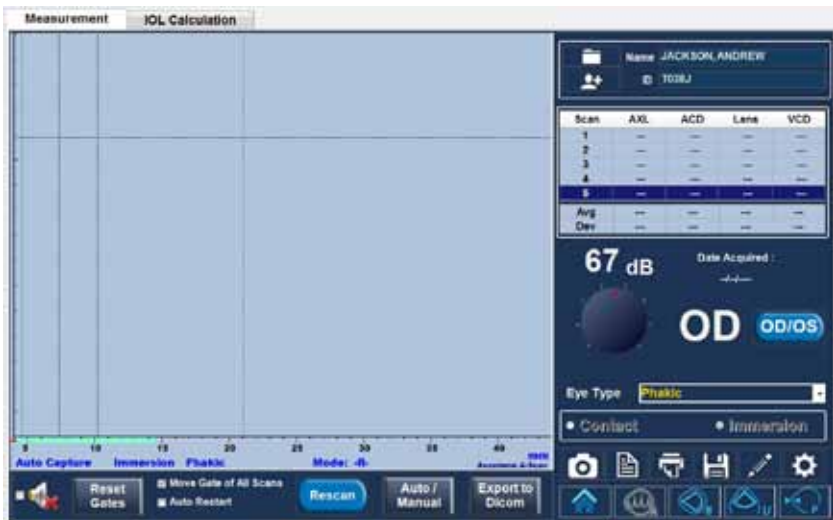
Measurement
IOL Calculation

Name JACKSON, ANDREW
ID T038J

| Scan | AXL | ACD | Lens | VCD |
|---|---|---|---|---|
| 1 | --- | --- | --- | --- |
| 2 | --- | --- | --- | --- |
| 3 | --- | --- | --- | --- |
| 4 | --- | --- | --- | --- |
| 5 | --- | --- | --- | --- |
| Avg | --- | --- | --- | --- |
| Dev | --- | --- | --- | --- |

67 dB
Date Acquired :
--/--/--
OD
OD/OS

Eye Type Phakic
• Contact • Immersion

0 10 15 20 25 30 35 40 mm
Auto Capture Immersion Phakic Mode: -R- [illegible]

Reset Gates
Move Gate of All Scans
Auto Restart
Rescan
Auto / Manual
Export to Dicom